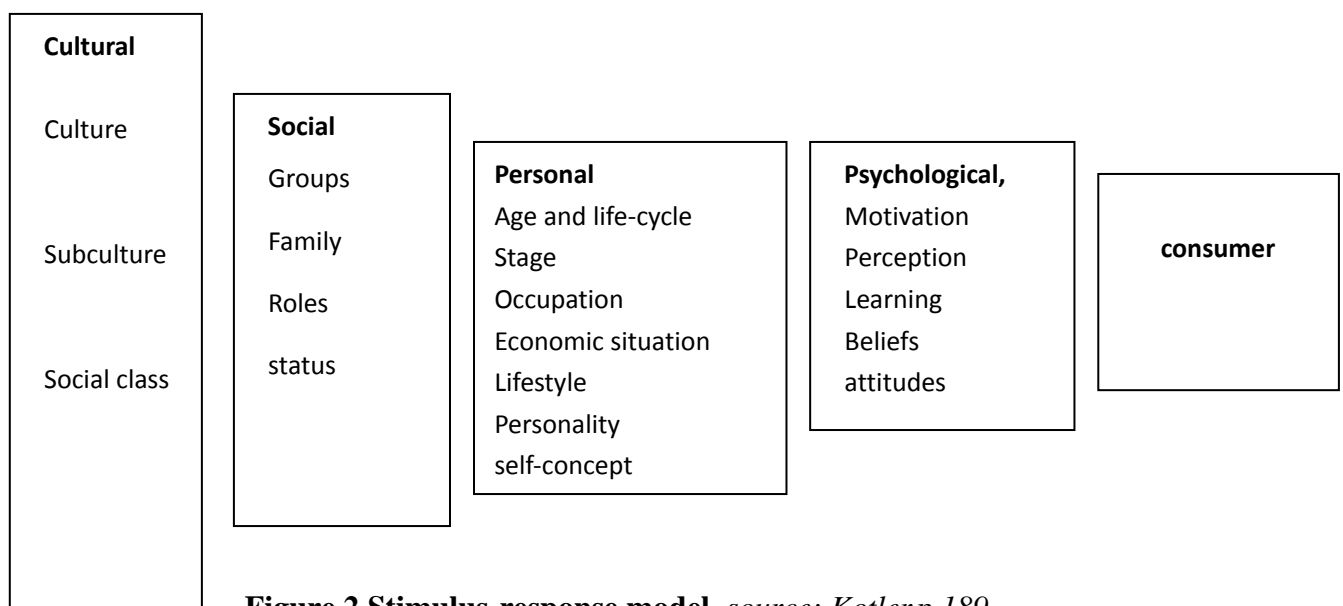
Cultural

Culture

Subculture

Social class

Social

Groups

Family

Roles

status

Personal

Age and life-cycle

Stage

Occupation

Economic situation

Lifestyle

Personality

self-concept

Psychological,

Motivation

Perception

Learning

Beliefs

attitudes

consumer

Figure 2 Stimulus-response model, source: Kotlerp.189